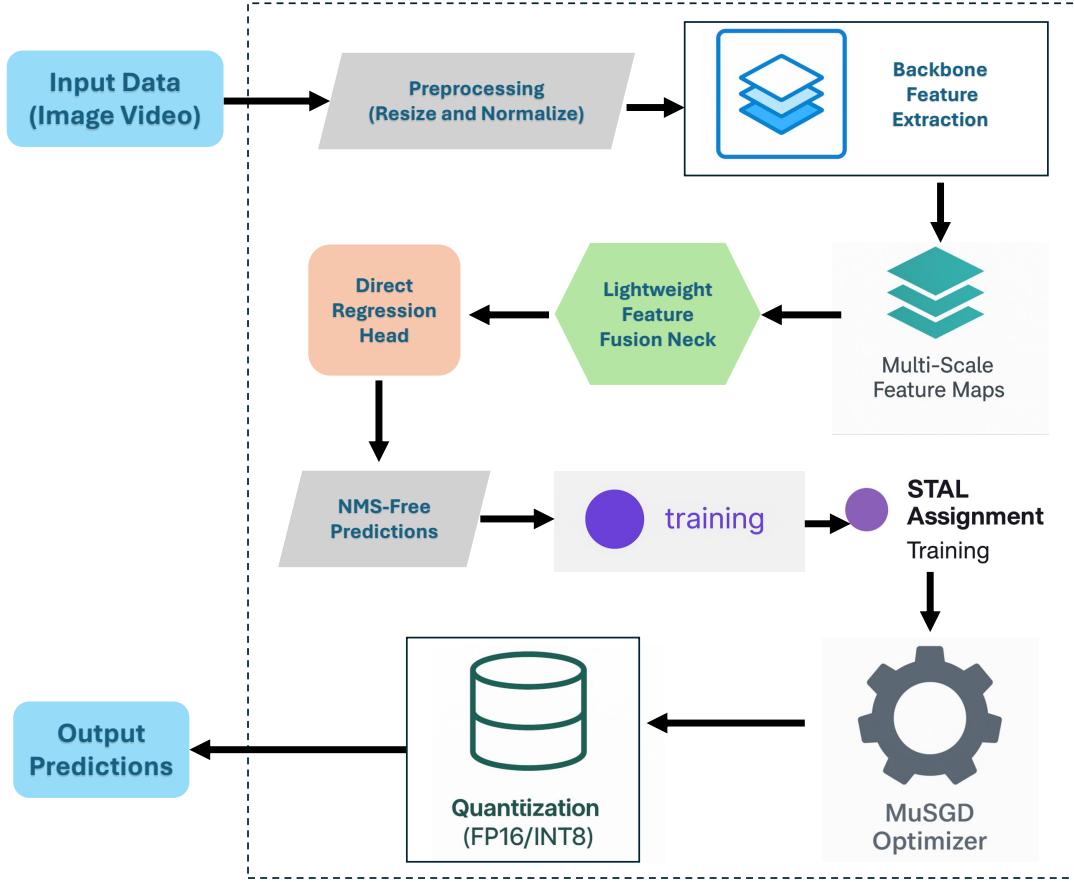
Input Data
(Image Video)

Preprocessing
(Resize and Normalize)

Backbone
Feature
Extraction

Direct
Regression
Head

Lightweight
Feature
Fusion Neck

Multi-Scale
Feature Maps

NMS-Free
Predictions

training

STAL
Assignment
Training

Output
Predictions

Quantization
(FP16/INT8)

MuSGD
Optimizer